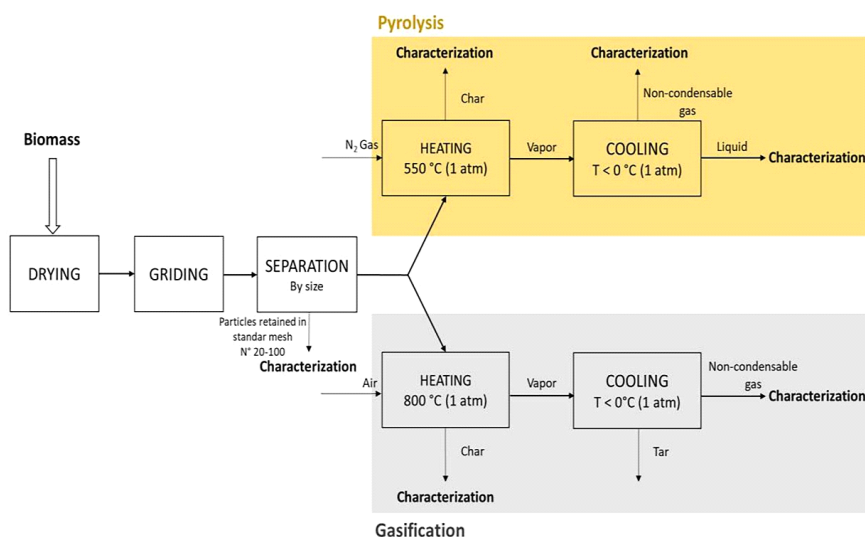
Pyrolysis

Characterization

Characterization

Char

Non-condensable gas

Biomass

$N_2$ Gas

HEATING
550 °C (1 atm)

Vapor

COOLING
T < 0 °C (1 atm)

Liquid

Characterization

DRYING

GRIDING

SEPARATION
By size

Particles retained in standar mesh N° 20-100

Characterization

Air

HEATING
800 °C (1 atm)

Vapor

COOLING
T < 0°C (1 atm)

Non-condensable gas

Characterization

Char

Tar

Characterization

Gasification